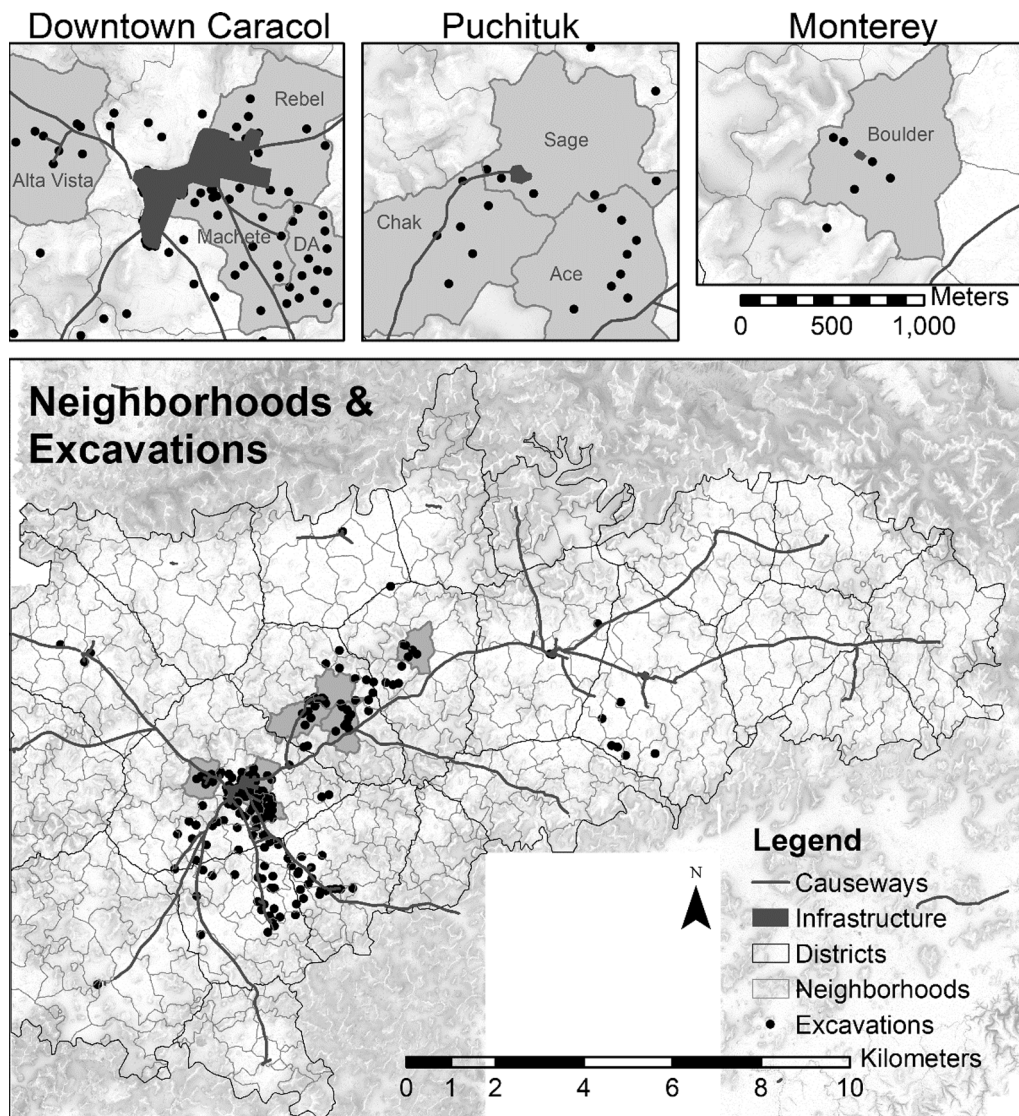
Downtown Caracol

Rebel

Alta Vista

Machete

DA

Puchituk

Sage

Chak

Ace

Monterey

Boulder

Meters
0 500 1,000

Neighborhoods & Excavations

Legend
Causeways
Infrastructure
Districts
Neighborhoods
Excavations

N

Kilometers
0 1 2 4 6 8 10